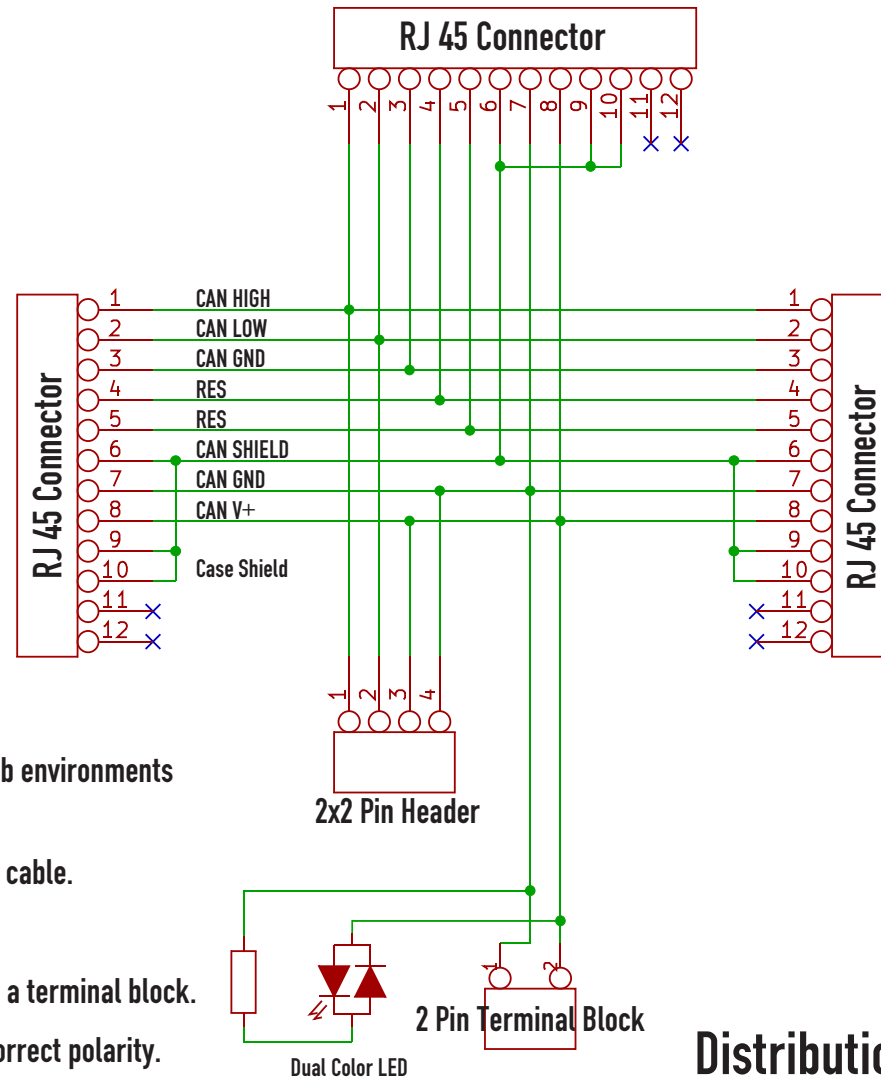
RJ 45 Connector

1 2 3 4 5 6 7 8 9 10 11 12

RJ 45 Connector

1 CAN HIGH
2 CAN LOW
3 CAN GND
4 RES
5 RES
6 CAN SHIELD
7 CAN GND
8 CAN V+
9
10 Case Shield
11
12

RJ 45 Connector

1 2 3 4 5 6 7 8 9 10 11 12

1 2 3 4

2x2 Pin Header

b environments

cable.

a terminal block.

orrect polarity.

Dual Color LED

1 2

2 Pin Terminal Block

Distributio